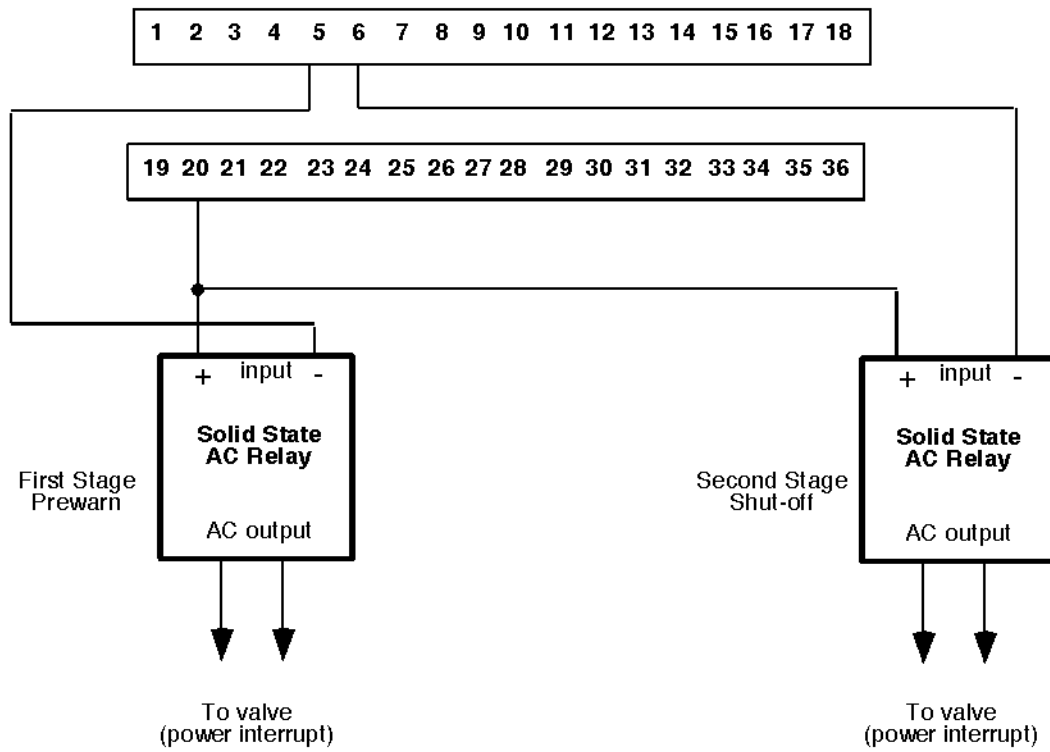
1 2 3 4 5 6 7 8 9 10 11 12 13 14 15 16 17 18

19 20 21 22 23 24 25 26 27 28 29 30 31 32 33 34 35 36

+ input -

Solid State AC Relay

AC output

First Stage Prewarn

To valve (power interrupt)

+ input -

Solid State AC Relay

AC output

Second Stage Shut-off

To valve (power interrupt)